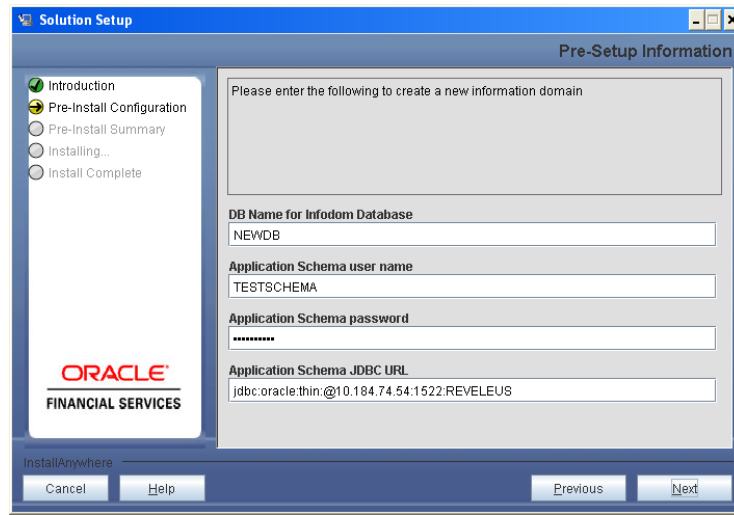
Solution Setup

Pre-Setup Information

Introduction
Pre-Install Configuration
Pre-Install Summary
Installing...
Install Complete

ORACLE
FINANCIAL SERVICES

Please enter the following to create a new information domain

DB Name for Infodom Database
NEWDB

Application Schema user name
TESTSCHEMA

Application Schema password
••••••••••

Application Schema JDBC URL
jdbc:oracle:thin:@10.184.74.54:1522:REVELEUS

InstallAnywhere

Cancel
Help
Previous
Next